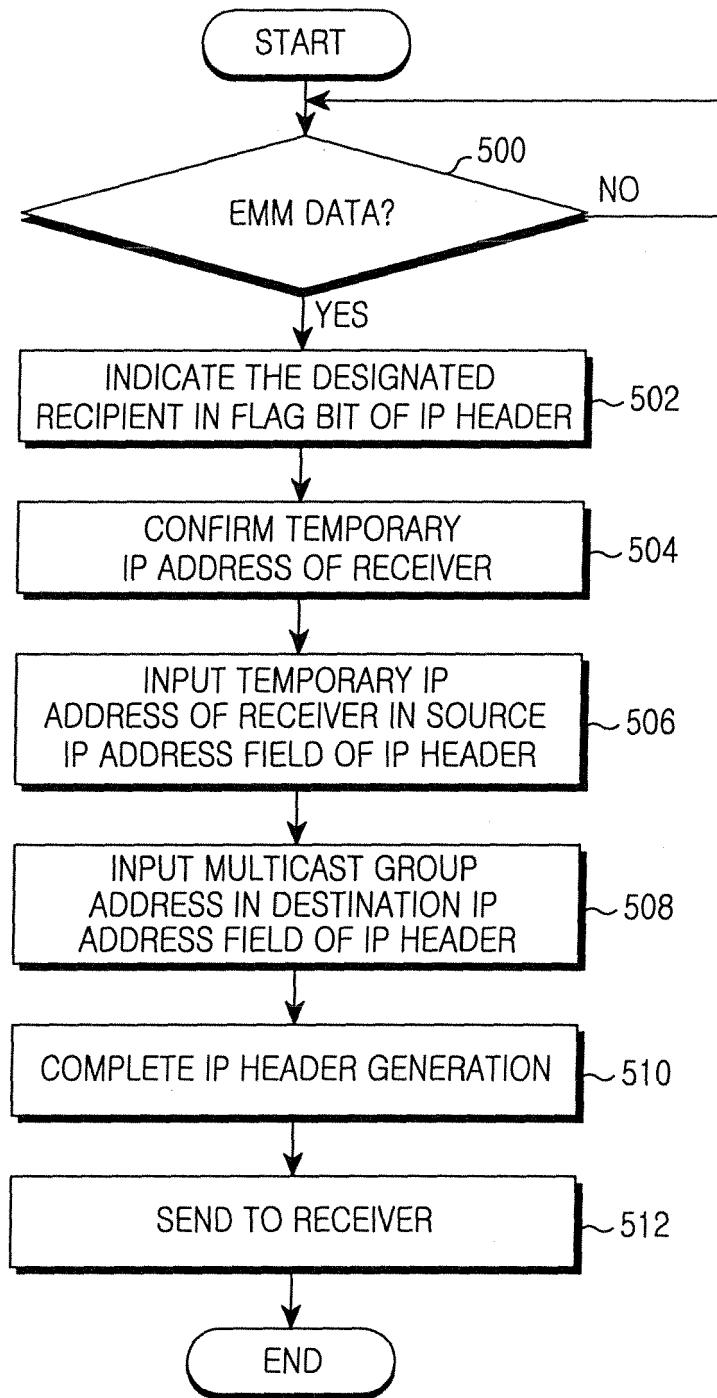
START

500

EMM DATA?

NO

YES

INDICATE THE DESIGNATED RECIPIENT IN FLAG BIT OF IP HEADER

502

CONFIRM TEMPORARY IP ADDRESS OF RECEIVER

504

INPUT TEMPORARY IP ADDRESS OF RECEIVER IN SOURCE IP ADDRESS FIELD OF IP HEADER

506

INPUT MULTICAST GROUP ADDRESS IN DESTINATION IP ADDRESS FIELD OF IP HEADER

508

COMPLETE IP HEADER GENERATION

510

SEND TO RECEIVER

512

END